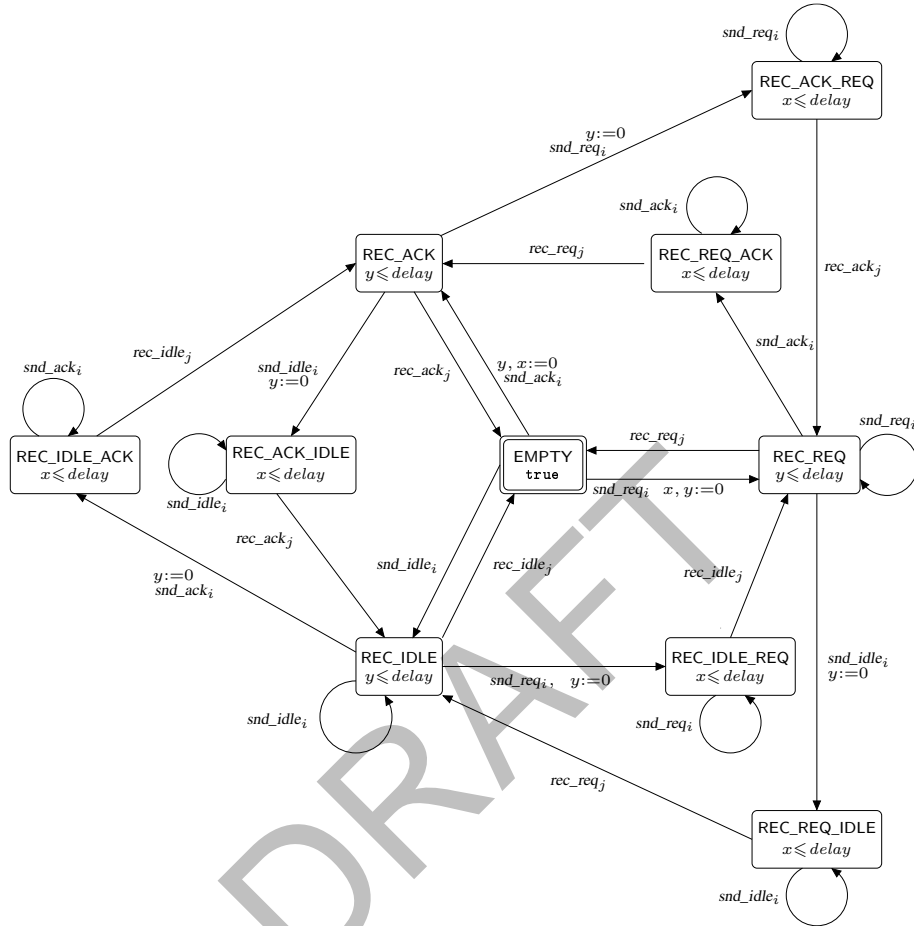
$snd\_req_i$

REC_ACK_REQ
$x \leqslant delay$

$y{:=}0$
$snd\_req_i$

$snd\_ack_i$

REC_ACK
$y \leqslant delay$

$rec\_req_j$

REC_REQ_ACK
$x \leqslant delay$

$rec\_ack_j$

$snd\_ack_i$

$rec\_idle_j$

$snd\_idle_i$
$y{:=}0$

$rec\_ack_j$

$y, x{:=}0$
$snd\_ack_i$

REC_IDLE_ACK
$x \leqslant delay$

REC_ACK_IDLE
$x \leqslant delay$

$snd\_idle_i$

EMPTY
true

$rec\_req_j$

$snd\_req_i$ $x, y{:=}0$

REC_REQ
$y \leqslant delay$

$snd\_req_i$

$rec\_ack_j$

$snd\_idle_i$

$rec\_idle_j$

$rec\_idle_j$

$y{:=}0$
$snd\_ack_i$

REC_IDLE
$y \leqslant delay$

$snd\_req_i$, $y{:=}0$

REC_IDLE_REQ
$x \leqslant delay$

$snd\_idle_i$
$y{:=}0$

$snd\_idle_i$

$snd\_req_i$

$rec\_req_j$

REC_REQ_IDLE
$x \leqslant delay$

$snd\_idle_i$

DRAFT